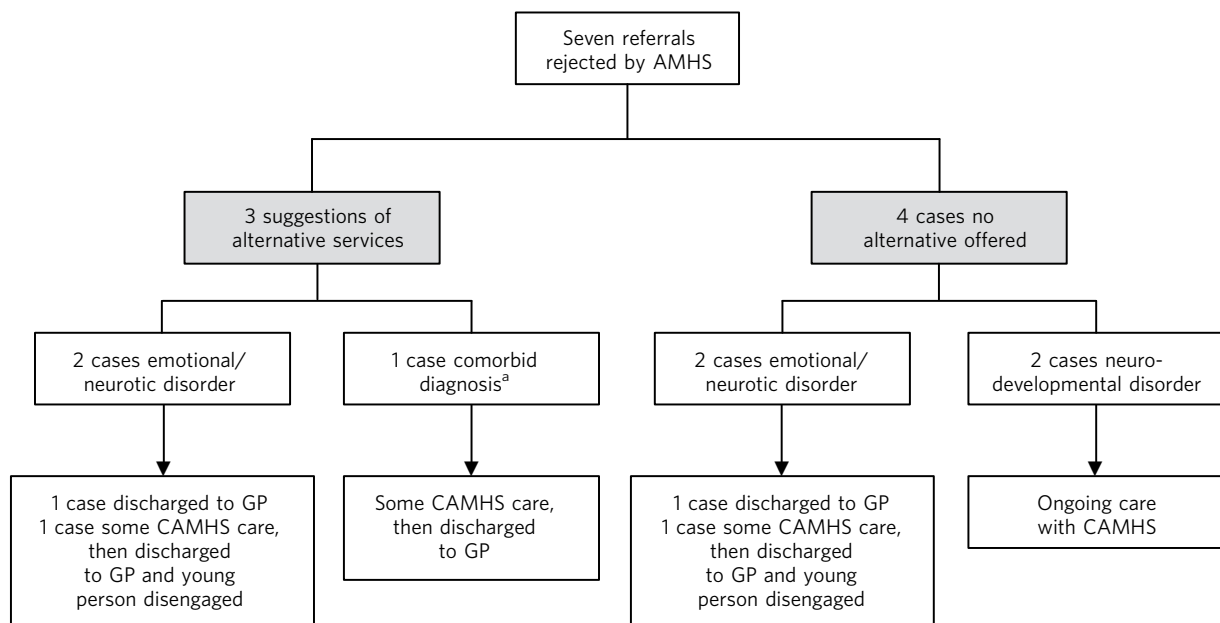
Seven referrals rejected by AMHS

3 suggestions of alternative services

4 cases no alternative offered

2 cases emotional/ neurotic disorder

1 case comorbid diagnosis$^a$

2 cases emotional/ neurotic disorder

2 cases neurodevelopmental disorder

1 case discharged to GP
1 case some CAMHS care, then discharged to GP and young person disengaged

Some CAMHS care, then discharged to GP

1 case discharged to GP
1 case some CAMHS care, then discharged to GP and young person disengaged

Ongoing care with CAMHS